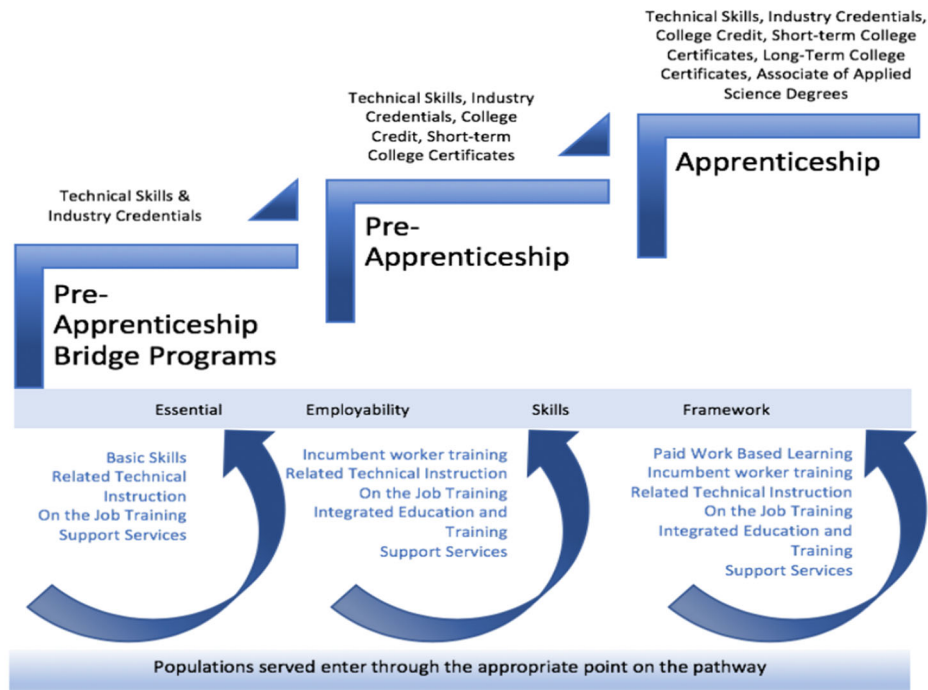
Technical Skills, Industry Credentials, College Credit, Short-term College Certificates, Long-Term College Certificates, Associate of Applied Science Degrees

Technical Skills, Industry Credentials, College Credit, Short-term College Certificates

Apprenticeship

Technical Skills & Industry Credentials

Pre-Apprenticeship

Pre-Apprenticeship Bridge Programs

Essential Employability Skills Framework

Basic Skills
Related Technical Instruction
On the Job Training
Support Services

Incumbent worker training
Related Technical Instruction
On the Job Training
Integrated Education and Training
Support Services

Paid Work Based Learning
Incumbent worker training
Related Technical Instruction
On the Job Training
Integrated Education and Training
Support Services

Populations served enter through the appropriate point on the pathway